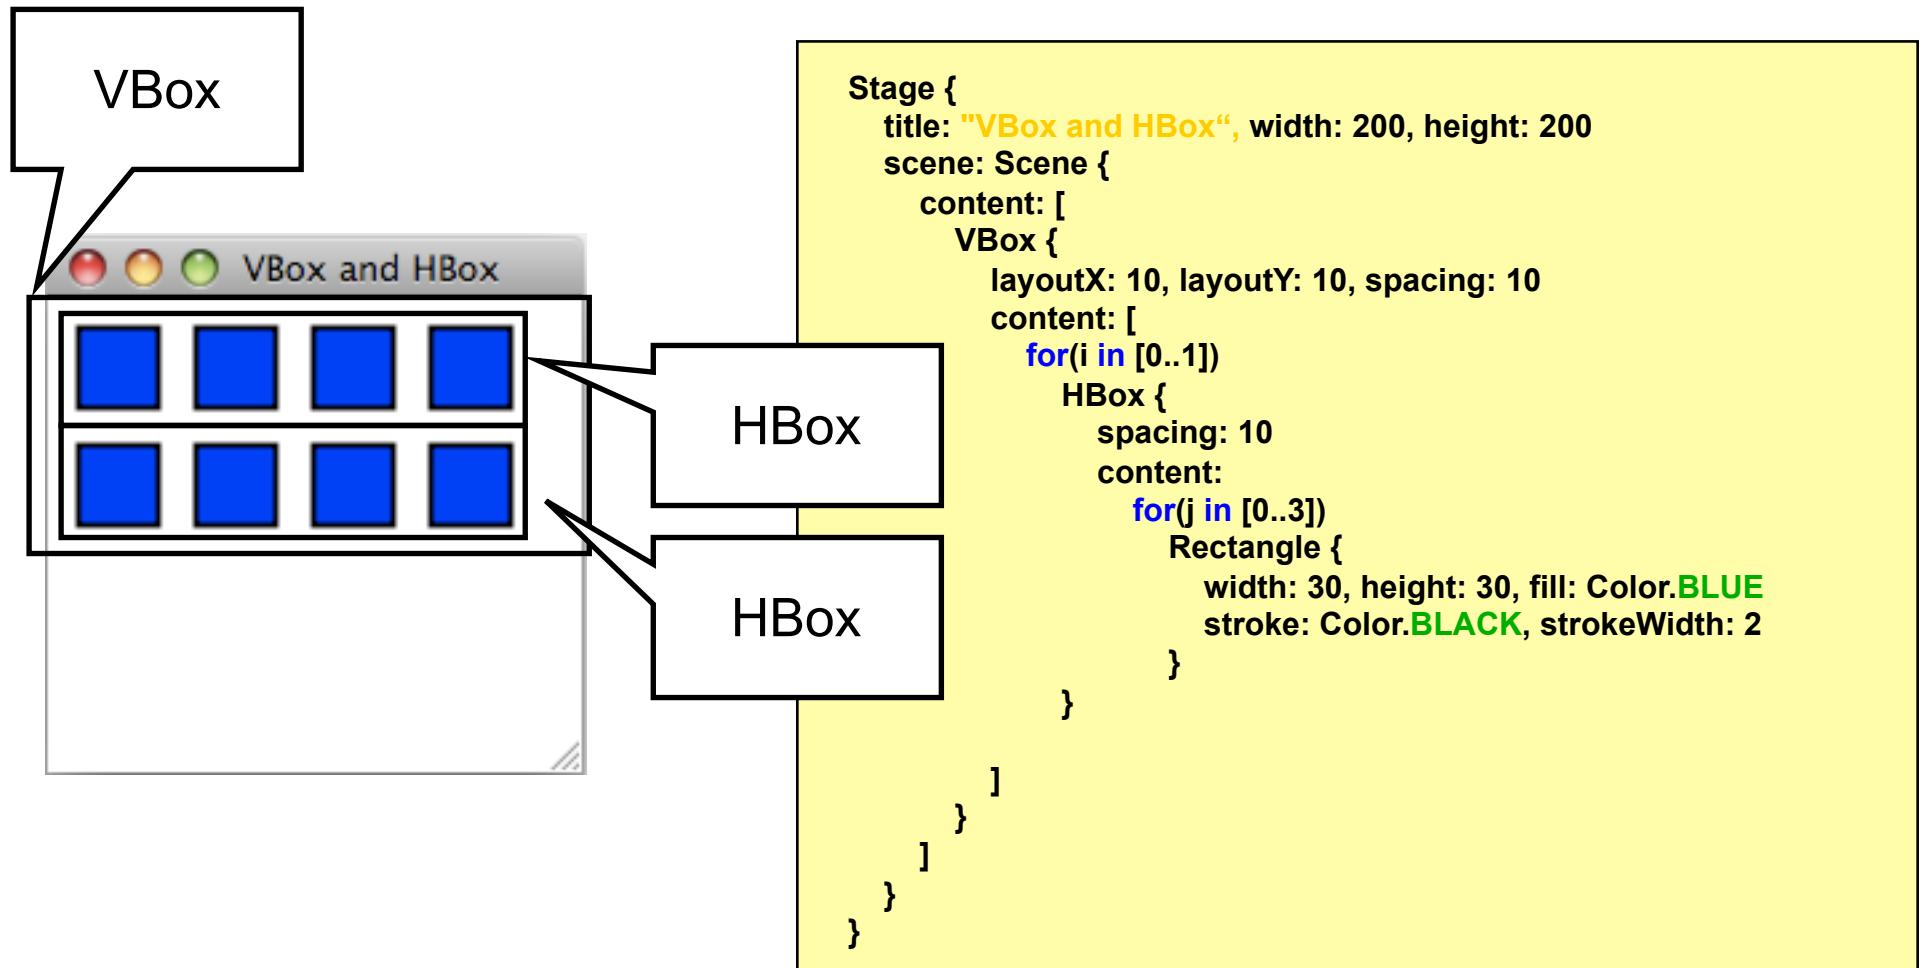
VBox

VBox and HBox

HBox

HBox

Stage {
title: "VBox and HBox“, width: 200, height: 200
scene: Scene {
content: [
VBox {
layoutX: 10, layoutY: 10, spacing: 10
content: [
for(i in [0..1])
HBox {
spacing: 10
content:
for(j in [0..3])
Rectangle {
width: 30, height: 30, fill: Color.BLUE
stroke: Color.BLACK, strokeWidth: 2
}
}

]
}
]
}
}